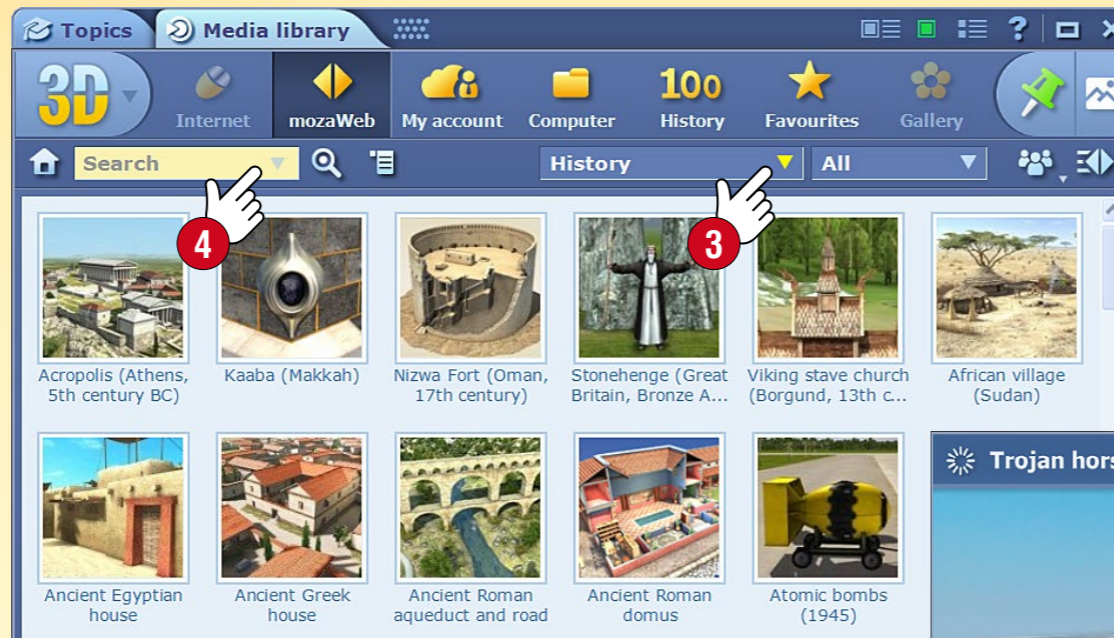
Topics Media library

3D Internet mozaWeb My account Computer 100 History Favourites Gallery

Search History All

4 3

Acropolis (Athens, 5th century BC)

Kaaba (Makkah)

Nizwa Fort (Oman, 17th century)

Stonehenge (Great Britain, Bronze A...

Viking stave church (Borgund, 13th c...

African village (Sudan)

Ancient Egyptian house

Ancient Greek house

Ancient Roman aqueduct and road

Ancient Roman domus

Atomic bombs (1945)

Trojan hors